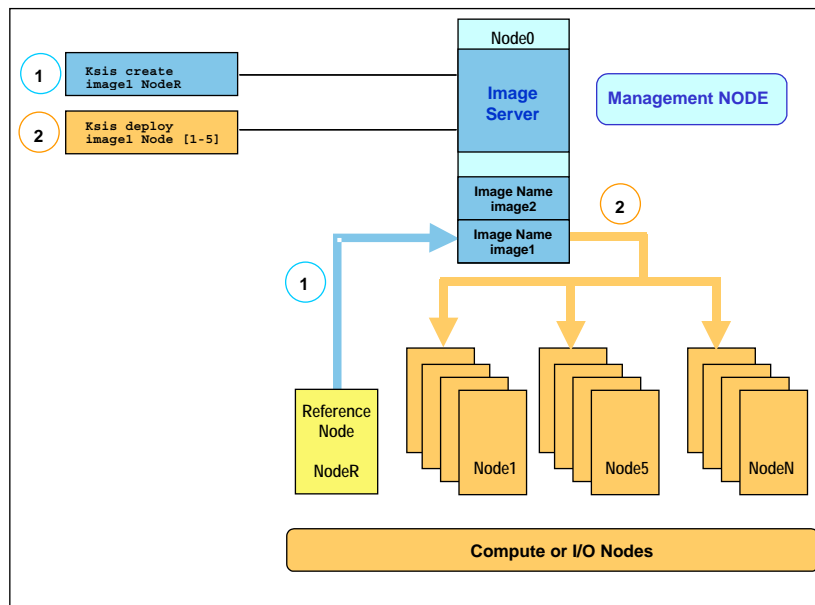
1

Ksis create image1 NodeR

2

Ksis deploy image1 Node [1-5]

Node0

Image Server

Management NODE

Image Name image2

Image Name image1

2

1

Reference Node

NodeR

Node1

Node5

NodeN

Compute or I/O Nodes